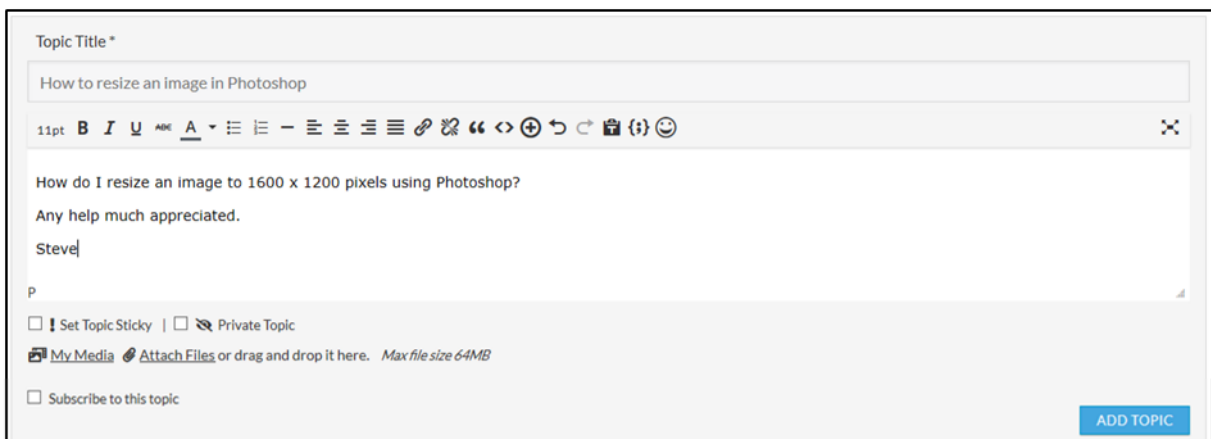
Topic Title *

How to resize an image in Photoshop

11pt B I U ABC A {;}

How do I resize an image to 1600 x 1200 pixels using Photoshop?

Any help much appreciated.

Steve

P

☐ ! Set Topic Sticky | ☐ Private Topic

My Media Attach Files or drag and drop it here. *Max file size 64MB*

☐ Subscribe to this topic

ADD TOPIC